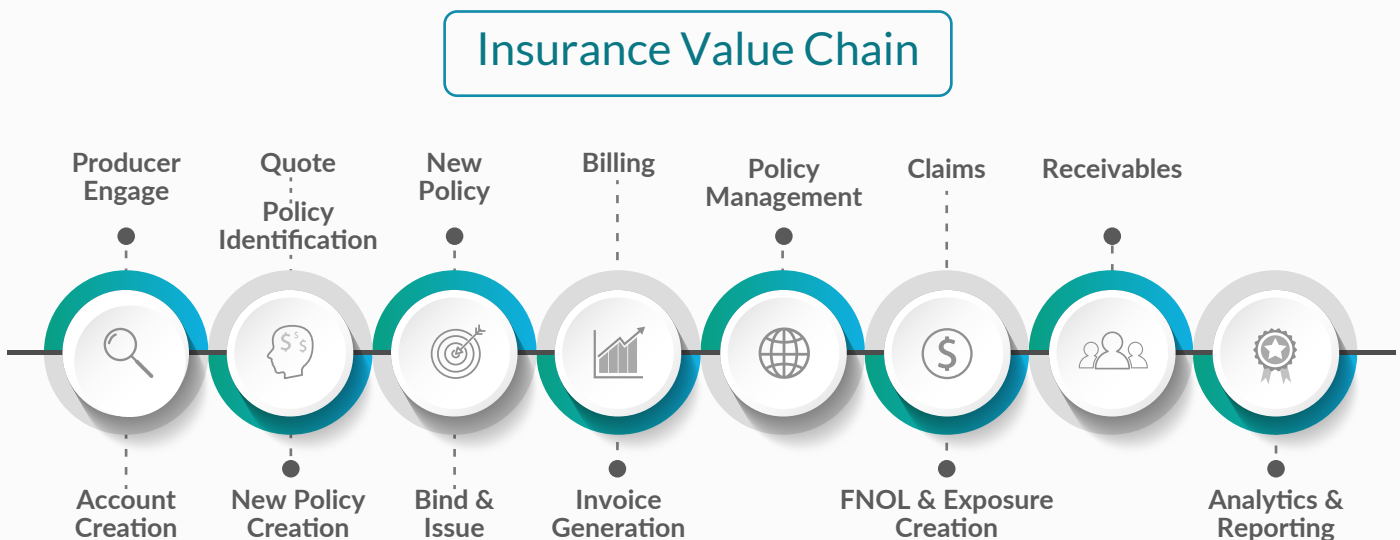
Insurance Value Chain

Producer Engage

Quote

Policy Identification

New Policy

Billing

Policy Management

Claims

Receivables

Account Creation

New Policy Creation

Bind & Issue

Invoice Generation

FNOL & Exposure Creation

Analytics & Reporting